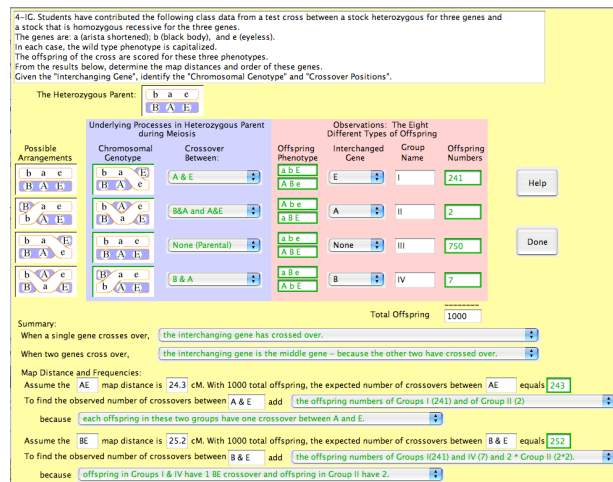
4-IG. Students have contributed the following class data from a test cross between a stock heterozygous for three genes and a stock that is homozygous recessive for the three genes.
The genes are: a (arista shortened); b (black body), and e (eyeless).
In each case, the wild type phenotype is capitalized.
The offspring of the cross are scored for these three phenotypes.
From the results below, determine the map distances and order of these genes.
Given the "Interchanging Gene", identify the "Chromosomal Genotype" and "Crossover Positions".

The Heterozygous Parent: b a e / B A E

| Possible Arrangements | Chromosomal Genotype | Crossover Between: | Offspring Phenotype | Interchanged Gene | Group Name | Offspring Numbers |
|---|---|---|---|---|---|---|
| b a e / B A E | b a E / B A e | A & E | a b E / A B e | E | I | 241 |
| B a e / b A E | B A e / b a E | B&A and A&E | A b e / a B E | A | II | 2 |
| b a E / B A e | b a e / B A E | None (Parental) | a b e / A B E | None | III | 750 |
| b A e / B a E | B a e / b A E | B & A | a B e / A b E | B | IV | 7 |

Underlying Processes in Heterozygous Parent during Meiosis
Observations: The Eight Different Types of Offspring

Help
Done

Total Offspring 1000

Summary:
When a single gene crosses over, the interchanging gene has crossed over.
When two genes cross over, the interchanging gene is the middle gene – because the other two have crossed over.

Map Distance and Frequencies:
Assume the AE map distance is 24.3 cM. With 1000 total offspring, the expected number of crossovers between AE equals 243
To find the observed number of crossovers between A & E add the offspring numbers of Groups I (241) and of Group II (2)
because each offspring in these two groups have one crossover between A and E.

Assume the BE map distance is 25.2 cM. With 1000 total offspring, the expected number of crossovers between B & E equals 252
To find the observed number of crossovers between B & E add the offspring numbers of Groups I(241) and IV (7) and 2 * Group II (2*2).
because offspring in Groups I & IV have 1 BE crossover and offspring in Group II have 2.